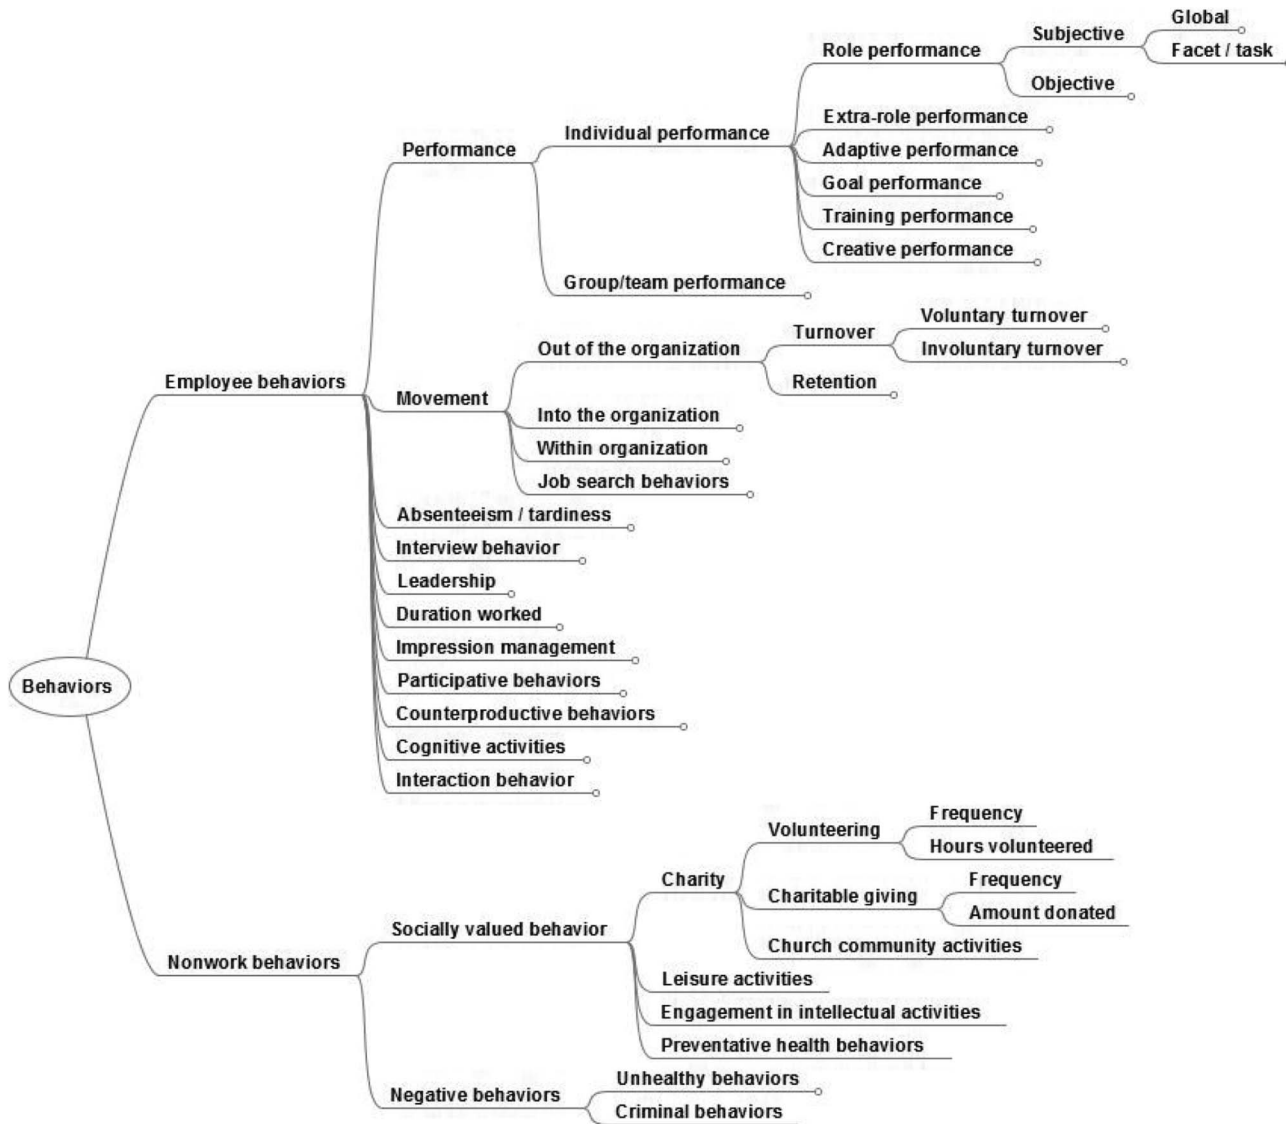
Behaviors

Employee behaviors

Performance

Individual performance

Role performance

Subjective

Global

Facet / task

Objective

Extra-role performance

Adaptive performance

Goal performance

Training performance

Creative performance

Group/team performance

Movement

Out of the organization

Turnover

Voluntary turnover

Involuntary turnover

Retention

Into the organization

Within organization

Job search behaviors

Absenteeism / tardiness

Interview behavior

Leadership

Duration worked

Impression management

Participative behaviors

Counterproductive behaviors

Cognitive activities

Interaction behavior

Nonwork behaviors

Socially valued behavior

Charity

Volunteering

Frequency

Hours volunteered

Charitable giving

Frequency

Amount donated

Church community activities

Leisure activities

Engagement in intellectual activities

Preventative health behaviors

Negative behaviors

Unhealthy behaviors

Criminal behaviors